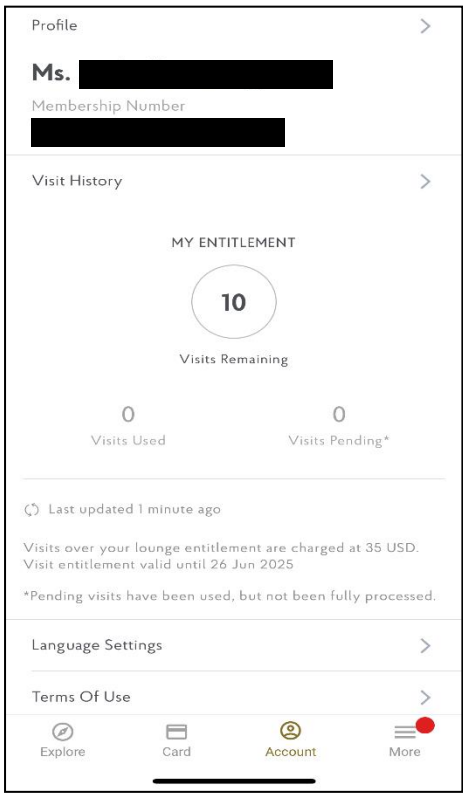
Profile

Ms. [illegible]

Membership Number

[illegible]

Visit History

MY ENTITLEMENT

10

Visits Remaining

0
Visits Used

0
Visits Pending*

Last updated 1 minute ago

Visits over your lounge entitlement are charged at 35 USD.
Visit entitlement valid until 26 Jun 2025

*Pending visits have been used, but not been fully processed.

Language Settings

Terms Of Use

Explore
Card
Account
More